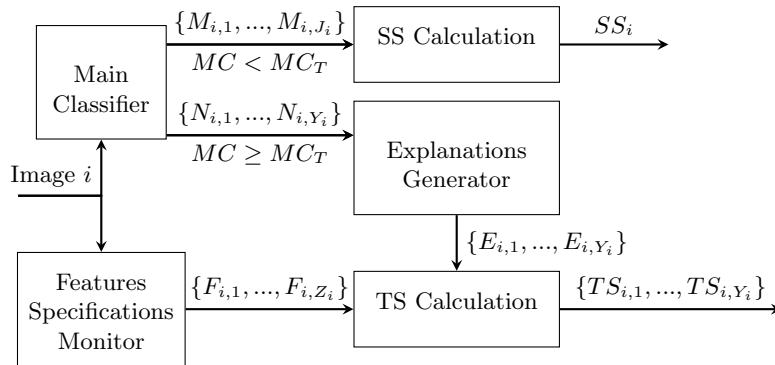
Main Classifier

$\{M_{i,1}, ..., M_{i,J_i}\}$

$MC < MC_T$

SS Calculation

$SS_i$

$\{N_{i,1}, ..., N_{i,Y_i}\}$

$MC \geq MC_T$

Explanations Generator

Image $i$

$\{E_{i,1}, ..., E_{i,Y_i}\}$

Features Specifications Monitor

$\{F_{i,1}, ..., F_{i,Z_i}\}$

TS Calculation

$\{TS_{i,1}, ..., TS_{i,Y_i}\}$